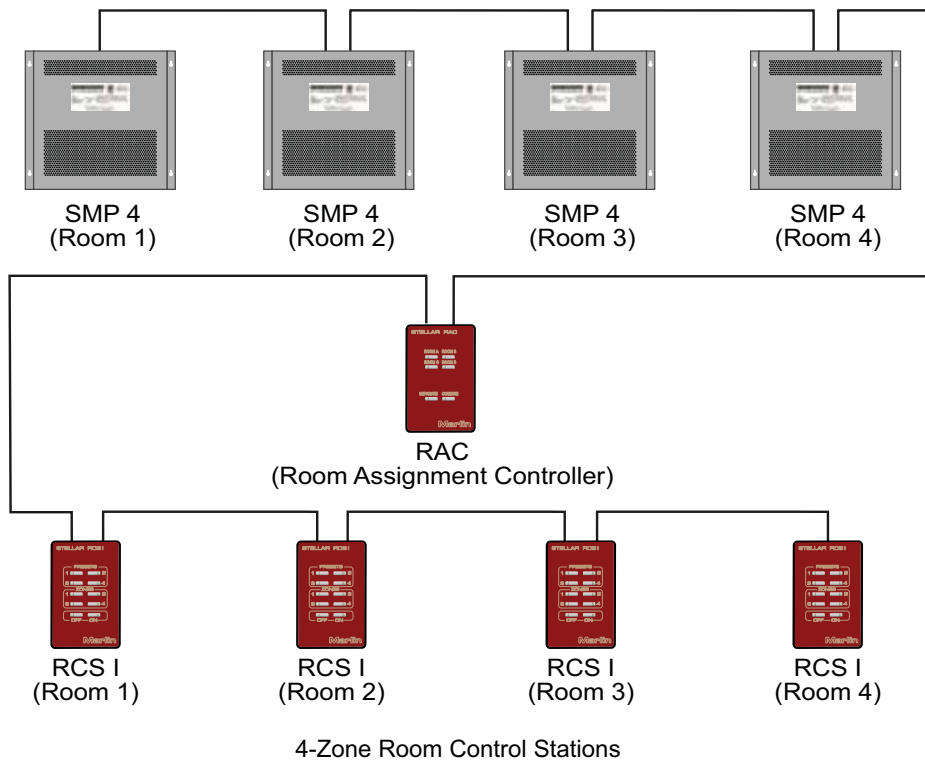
SMP 4
(Room 1)

SMP 4
(Room 2)

SMP 4
(Room 3)

SMP 4
(Room 4)

STELLAR RAC

Martin

RAC
(Room Assignment Controller)

STELLAR RCS I
Martin

STELLAR RCS I
Martin

STELLAR RCS I
Martin

STELLAR RCS I
Martin

RCS I
(Room 1)

RCS I
(Room 2)

RCS I
(Room 3)

RCS I
(Room 4)

4-Zone Room Control Stations